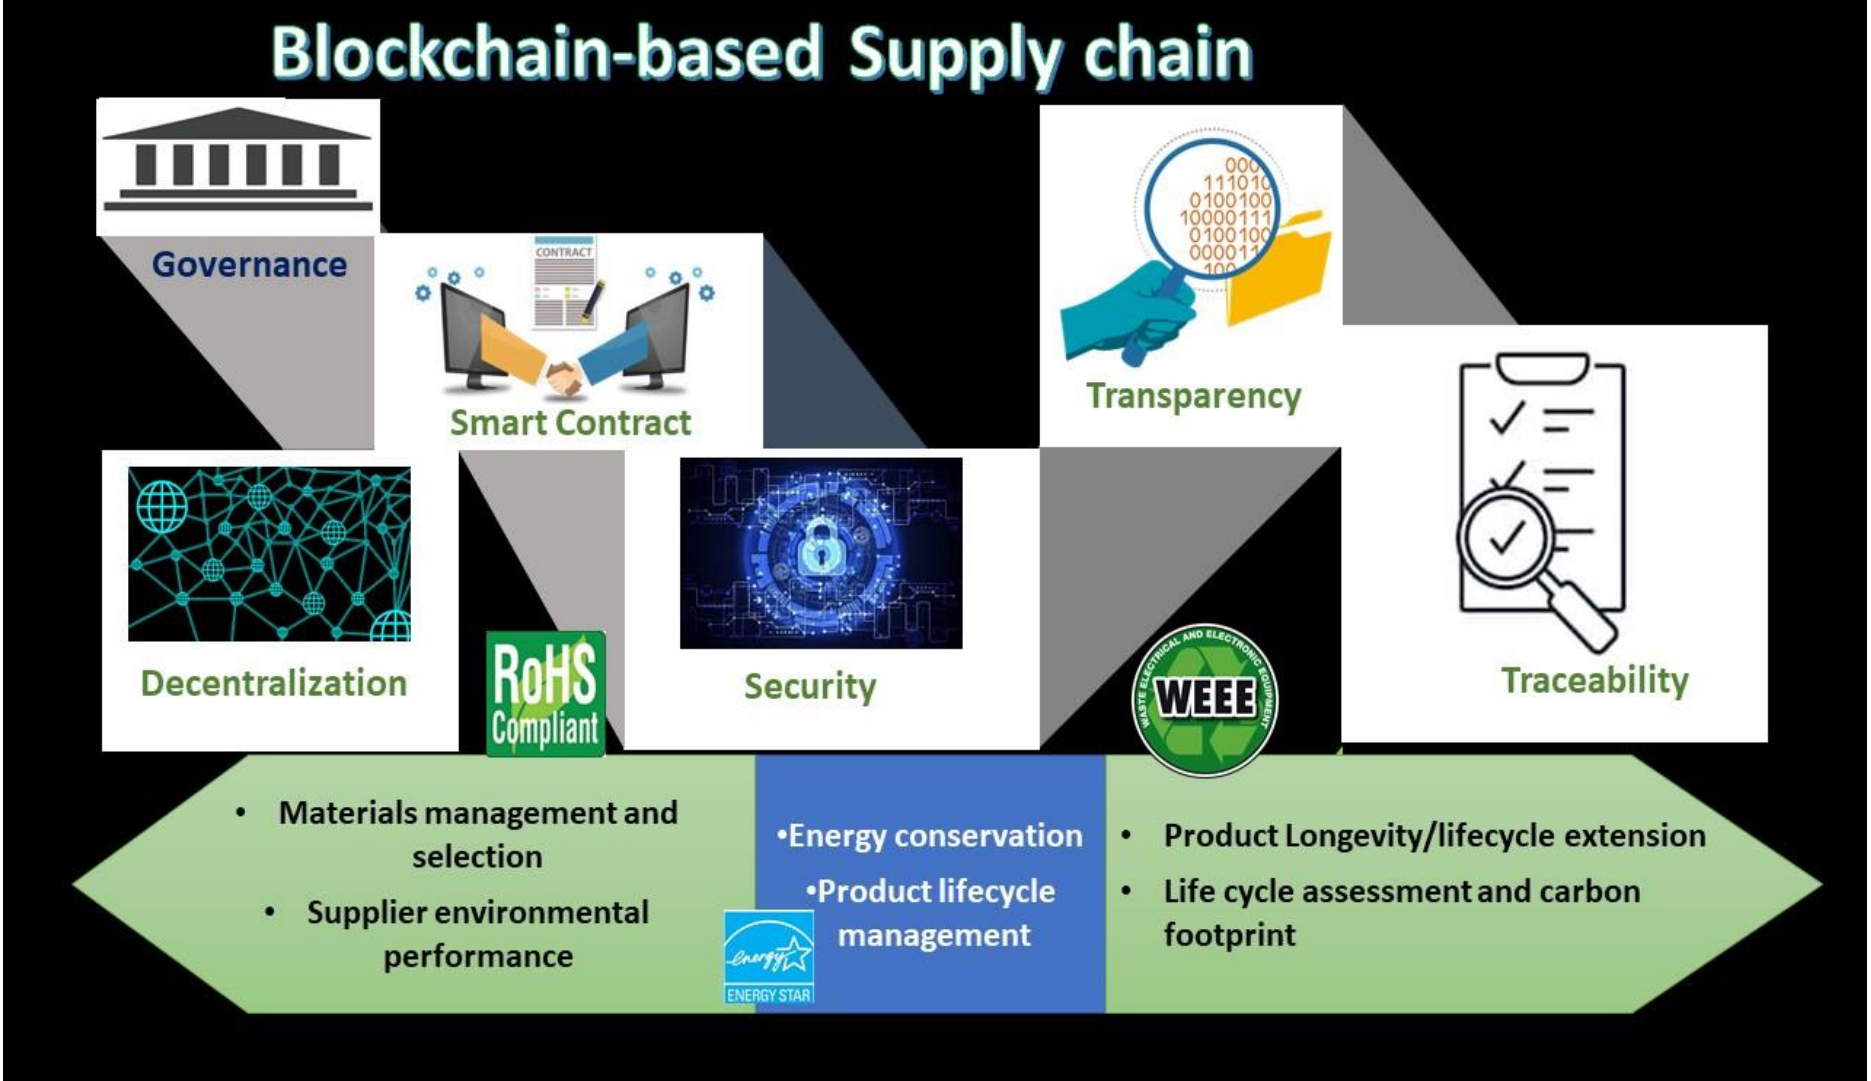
Blockchain-based Supply chain

Governance

CONTRACT

Smart Contract

000
111010
0100100
10000111
0100100
000011
100

Transparency

Decentralization

RoHS Compliant

Security

WASTE ELECTRICAL AND ELECTRONIC EQUIPMENT
WEEE

Traceability

• Materials management and selection
• Supplier environmental performance

•Energy conservation
•Product lifecycle management

energy
ENERGY STAR

• Product Longevity/lifecycle extension
• Life cycle assessment and carbon footprint